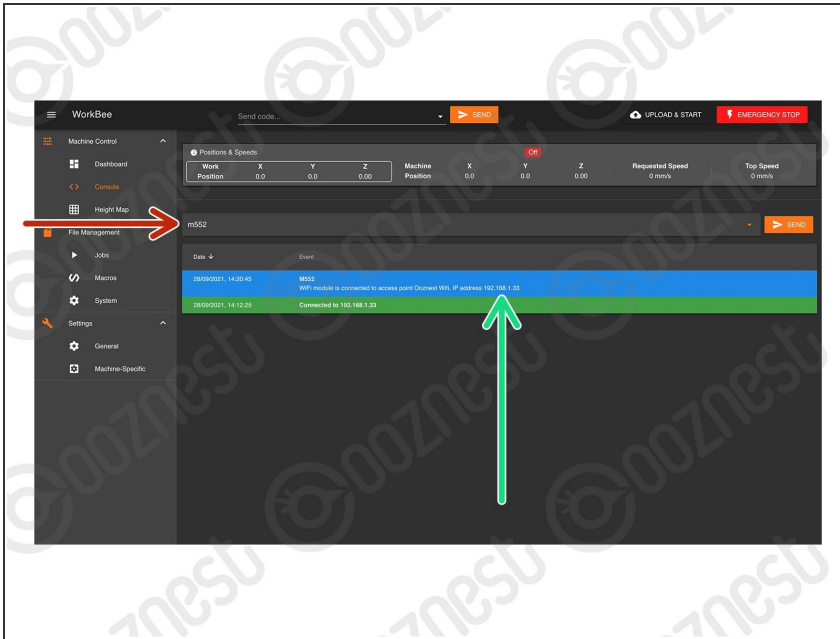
WorkBee

Send code...

SEND

UPLOAD & START

EMERGENCY STOP

Machine Control

Dashboard

Console

Height Map

File Management

Jobs

Macros

System

Settings

General

Machine-Specific

Positions & Speeds

Off

| Work Position | X 0.0 | Y 0.0 | Z 0.00 | Machine Position | X 0.0 | Y 0.0 | Z 0.00 | Requested Speed 0 mm/s | Top Speed 0 mm/s |
|---|---|---|---|---|---|---|---|---|---|

m552

SEND

| Date | Event |
|---|---|
| 28/09/2021, 14:20:45 | M552 WiFi module is connected to access point Ooznest Wifi, IP address 192.168.1.33 |
| 28/09/2021, 14:12:25 | Connected to 192.168.1.33 |